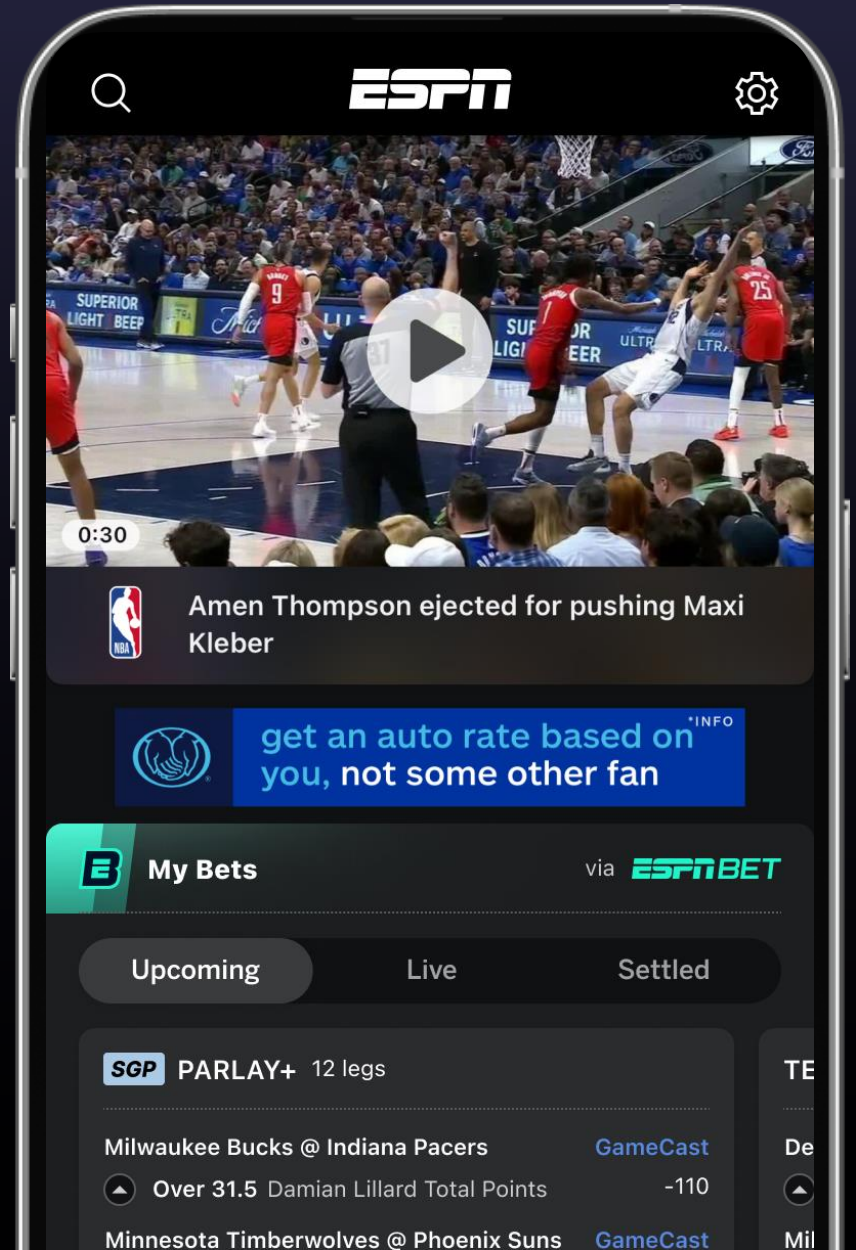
ESPN

SUPERIOR LIGHT BEER

ULTRA

SUPERIOR LIGHT BEER

ULTRA

BARNES 9

1

25

0:30

NBA

Amen Thompson ejected for pushing Maxi Kleber

*INFO

get an auto rate based on you, not some other fan

My Bets

via ESPN BET

Upcoming

Live

Settled

SGP PARLAY+ 12 legs

Milwaukee Bucks @ Indiana Pacers

GameCast

Over 31.5 Damian Lillard Total Points

-110

Minnesota Timberwolves @ Phoenix Suns

GameCast

TE

De

Mil